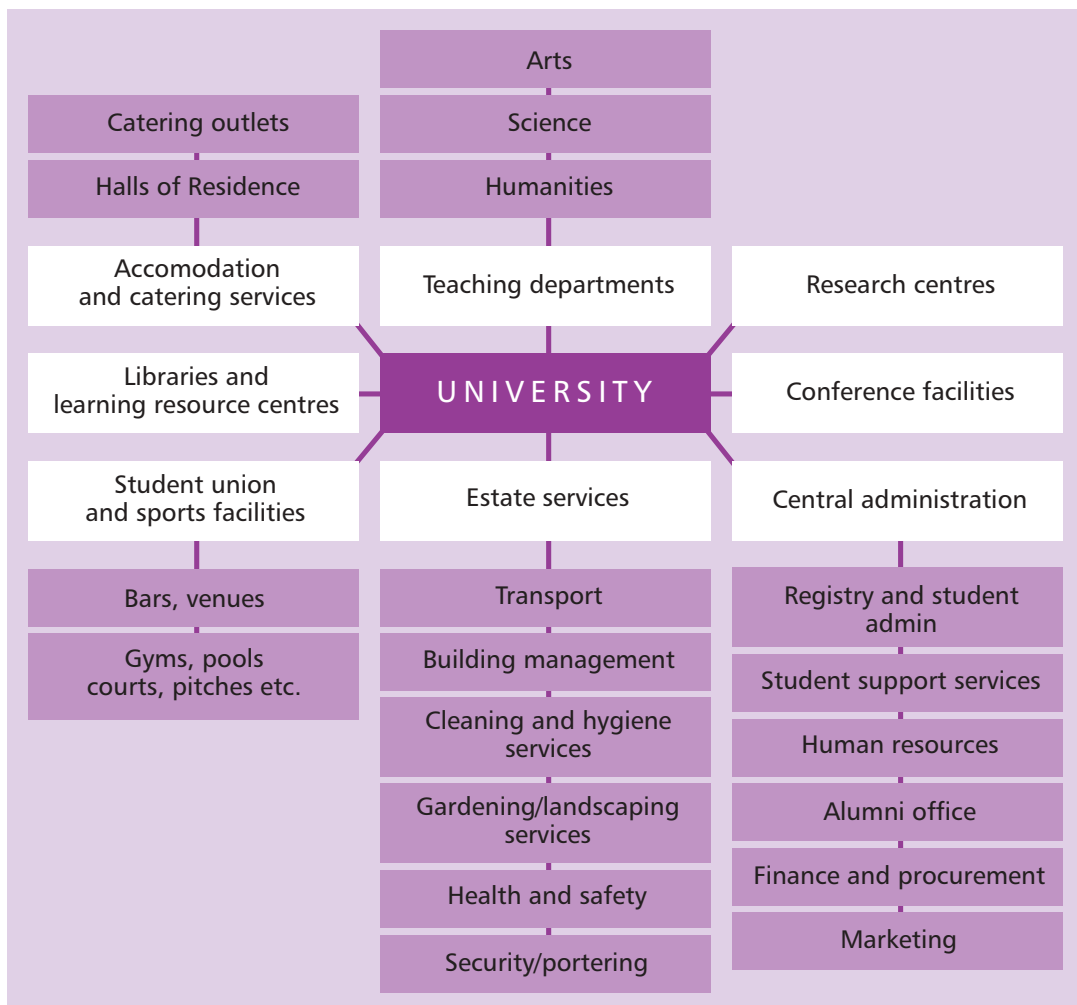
Arts

Science

Humanities

Catering outlets

Halls of Residence

Accomodation and catering services

Teaching departments

Research centres

Libraries and learning resource centres

UNIVERSITY

Conference facilities

Student union and sports facilities

Estate services

Central administration

Bars, venues

Gyms, pools courts, pitches etc.

Transport

Building management

Cleaning and hygiene services

Gardening/landscaping services

Health and safety

Security/portering

Registry and student admin

Student support services

Human resources

Alumni office

Finance and procurement

Marketing